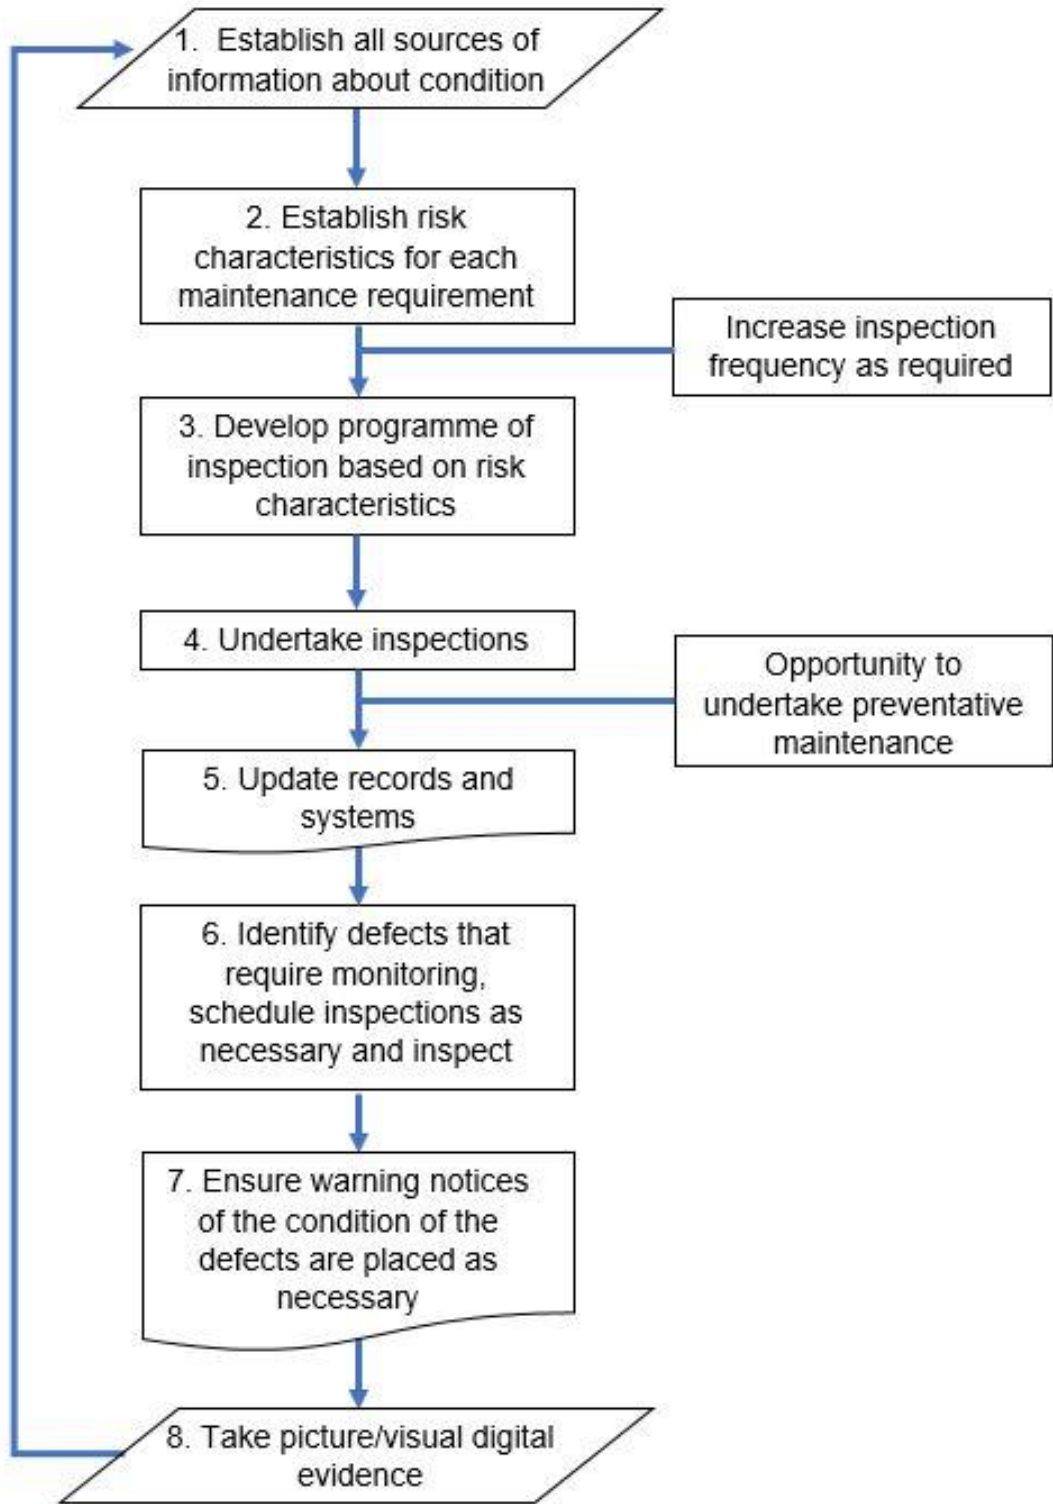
1. Establish all sources of information about condition

2. Establish risk characteristics for each maintenance requirement

Increase inspection frequency as required

3. Develop programme of inspection based on risk characteristics

4. Undertake inspections

Opportunity to undertake preventative maintenance

5. Update records and systems

6. Identify defects that require monitoring, schedule inspections as necessary and inspect

7. Ensure warning notices of the condition of the defects are placed as necessary

8. Take picture/visual digital evidence